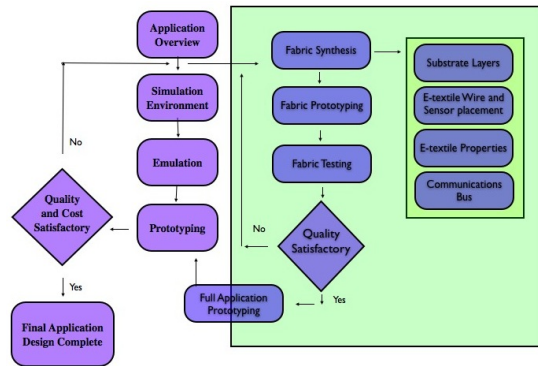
Application Overview

Simulation Environment

Emulation

Prototyping

Quality and Cost Satisfactory

No

Yes

Final Application Design Complete

Fabric Synthesis

Fabric Prototyping

Fabric Testing

Quality Satisfactory

No

Yes

Full Application Prototyping

Substrate Layers

E-textile Wire and Sensor placement

E-textile Properties

Communications Bus